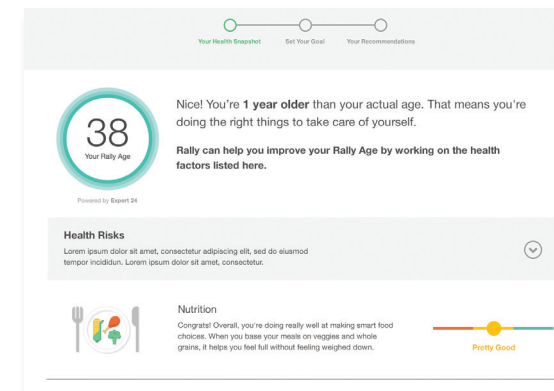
Your Health Snapshot
Set Your Goal
Your Recommendations

38
Your Rally Age

Powered by Expert 24

Nice! You're **1 year older** than your actual age. That means you're doing the right things to take care of yourself.

**Rally can help you improve your Rally Age by working on the health factors listed here.**

**Health Risks**
Lorem ipsum dolor sit amet, consectetur adipiscing elit, sed do eiusmod tempor incididun. Lorem ipsum dolor sit amet, consectetur.

Nutrition
Congrats! Overall, you're doing really well at making smart food choices. When you base your meals on veggies and whole grains, it helps you feel full without feeling weighed down.

Pretty Good